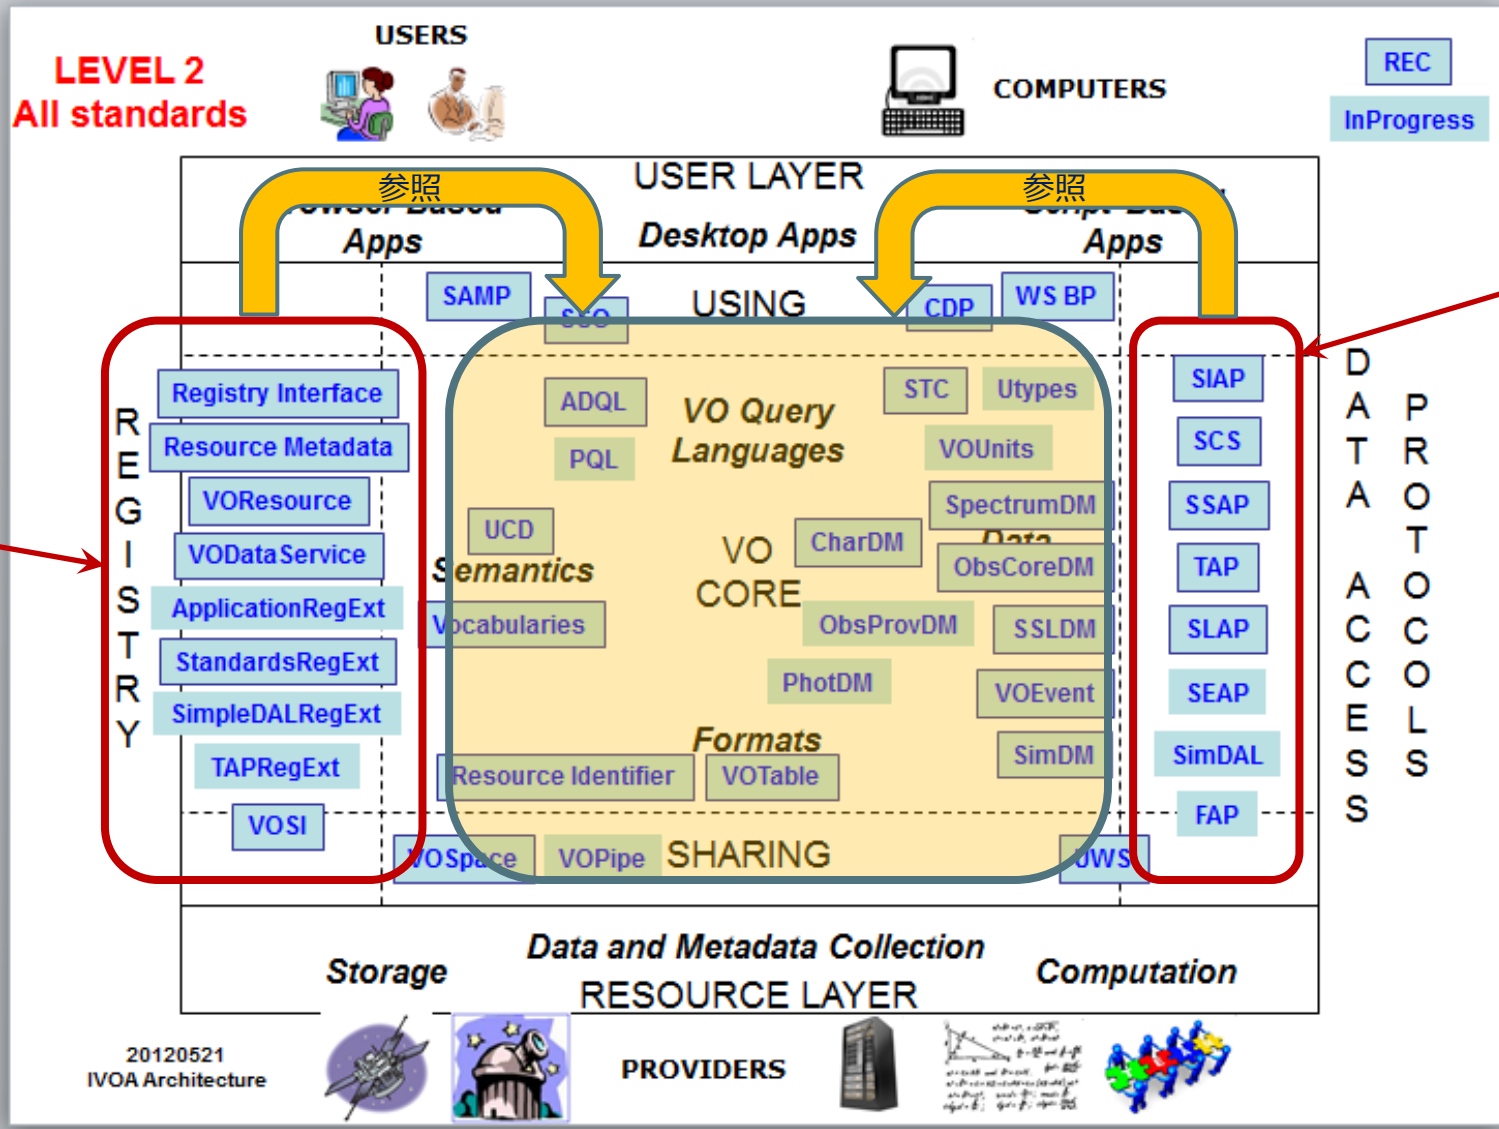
LEVEL 2
All standards

USERS

COMPUTERS

REC

InProgress

USER LAYER

参照

参照

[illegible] Apps

Desktop Apps

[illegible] Apps

SAMP

SSO

USING

CDP

WS BP

REGISTRY

Registry Interface

Resource Metadata

VOResource

VODataService

ApplicationRegExt

StandardsRegExt

SimpleDALRegExt

TAPRegExt

VOSI

ADQL

PQL

VO Query Languages

STC

Utypes

VOUnits

SpectrumDM

UCD

Semantics

Vocabularies

VO CORE

CharDM

Data

ObsCoreDM

ObsProvDM

SSLDM

PhotDM

VOEvent

Formats

Resource Identifier

VOTable

SimDM

VOSpace

VOPipe

SHARING

UWS

SIAP

SCS

SSAP

TAP

SLAP

SEAP

SimDAL

FAP

DATA ACCESS

PROTOCOLS

Storage

Data and Metadata Collection

Computation

RESOURCE LAYER

20120521
IVOA Architecture

PROVIDERS